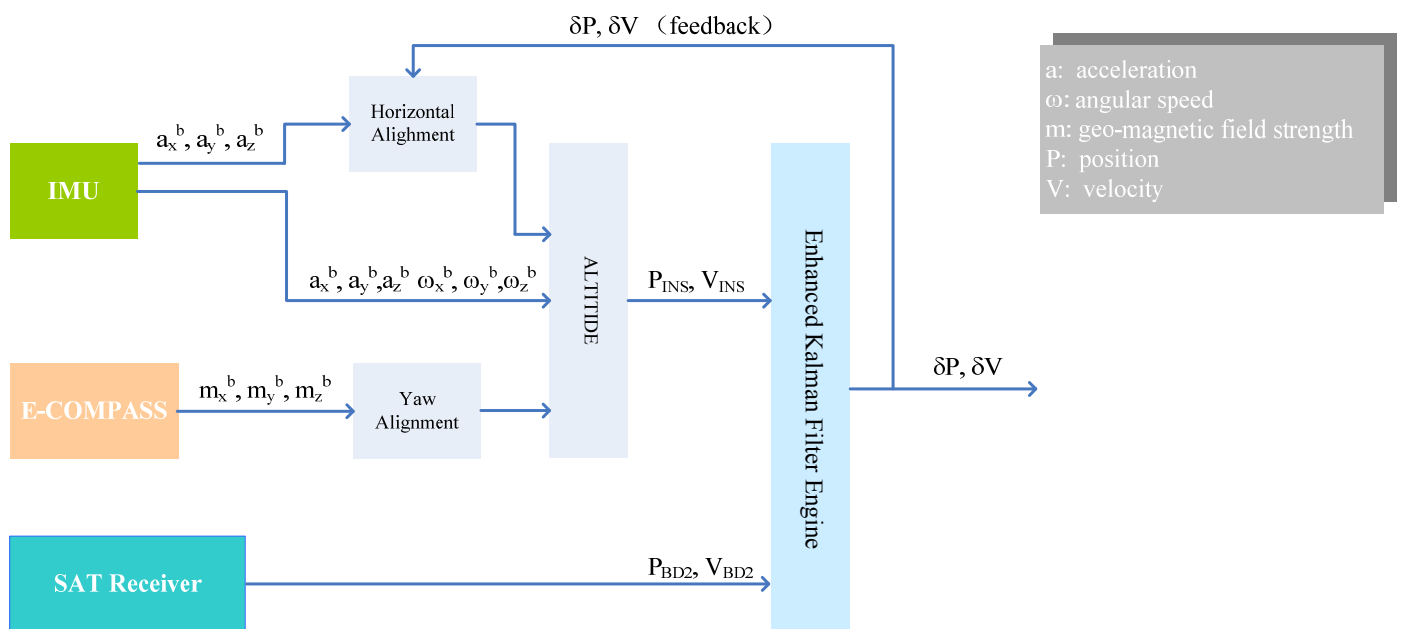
$\delta P$, $\delta V$ （feedback）

a: acceleration
ω: angular speed
m: geo-magnetic field strength
P: position
V: velocity

Horizontal Alighment

$a_x^b$, $a_y^b$, $a_z^b$

IMU

$a_x^b$, $a_y^b$,$a_z^b$ $\omega_x^b$, $\omega_y^b$,$\omega_z^b$

ALTTIDE

$P_{INS}$, $V_{INS}$

Enhanced Kalman Filter Engine

$\delta P$, $\delta V$

E-COMPASS

$m_x^b$, $m_y^b$, $m_z^b$

Yaw Alignment

SAT Receiver

$P_{BD2}$, $V_{BD2}$